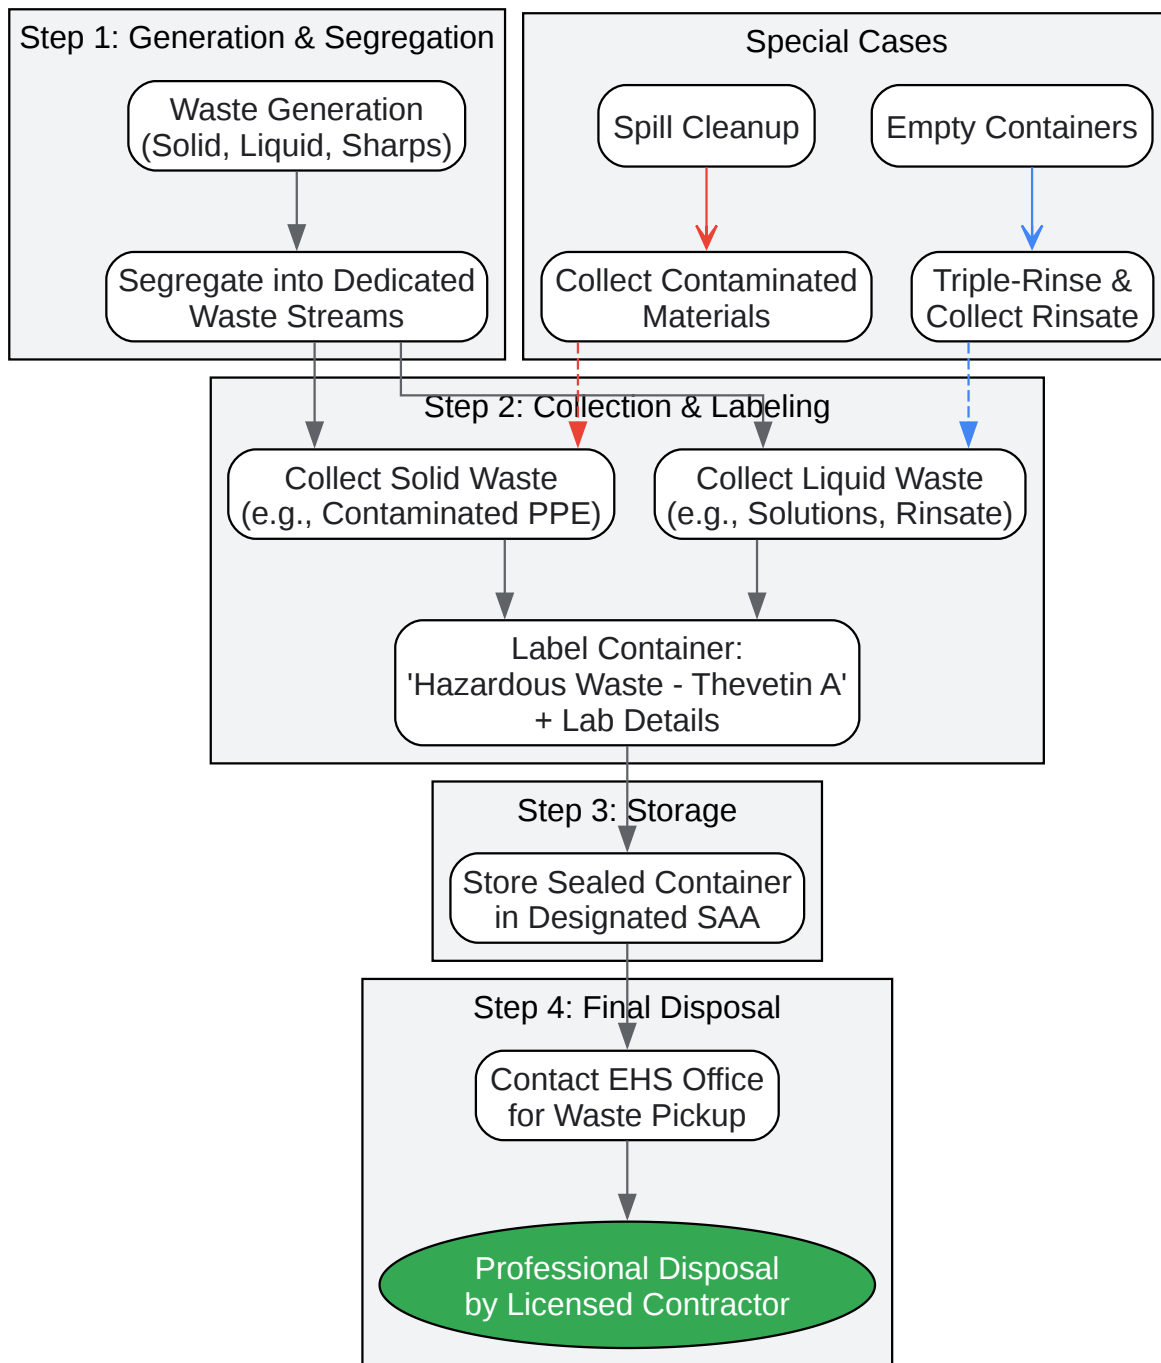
Step 1: Generation & Segregation

Waste Generation (Solid, Liquid, Sharps)

Segregate into Dedicated Waste Streams

Special Cases

Spill Cleanup

Empty Containers

Collect Contaminated Materials

Triple-Rinse & Collect Rinsate

Step 2: Collection & Labeling

Collect Solid Waste (e.g., Contaminated PPE)

Collect Liquid Waste (e.g., Solutions, Rinsate)

Label Container: 'Hazardous Waste - Thevetin A' + Lab Details

Step 3: Storage

Store Sealed Container in Designated SAA

Step 4: Final Disposal

Contact EHS Office for Waste Pickup

Professional Disposal by Licensed Contractor